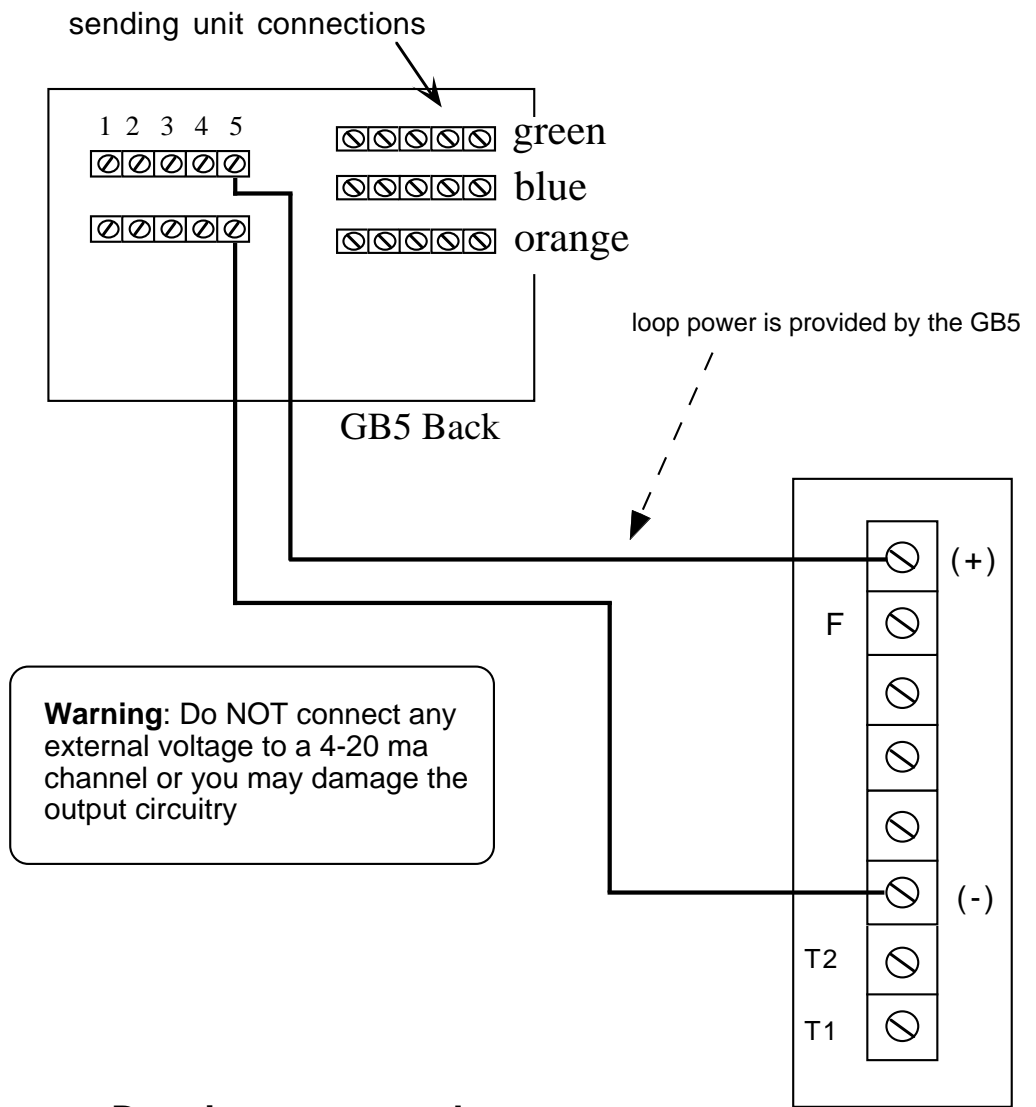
sending unit connections

1 2 3 4 5

green

blue

orange

loop power is provided by the GB5

GB5 Back

(+)

F

**Warning**: Do NOT connect any external voltage to a 4-20 ma channel or you may damage the output circuitry

(-)

T2

T1